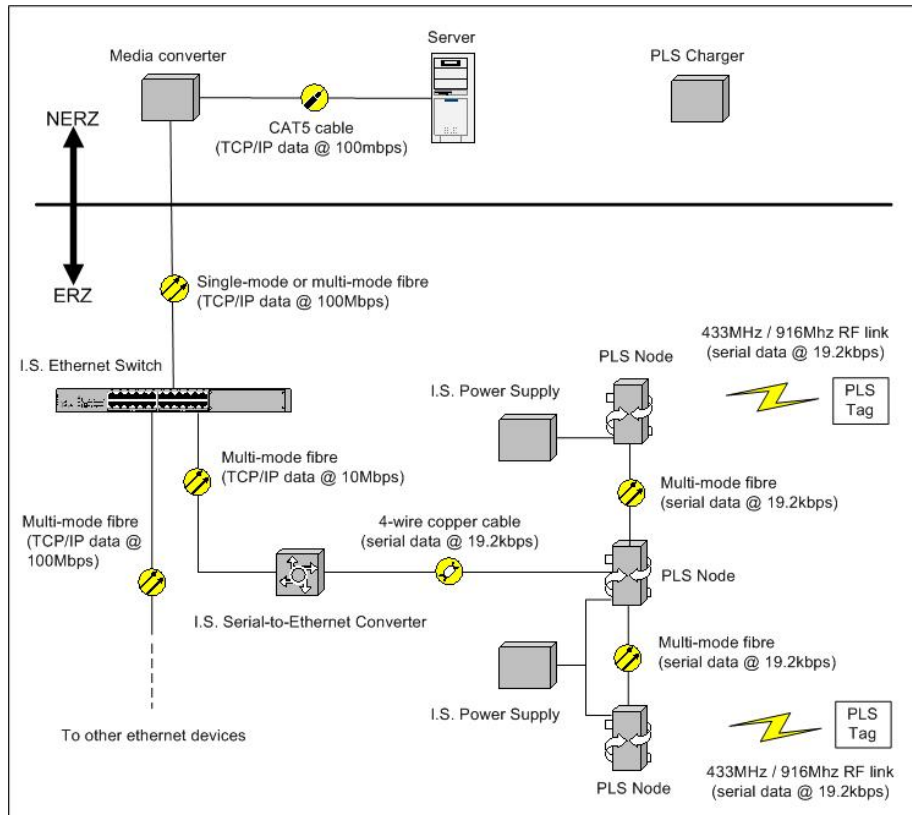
Media converter

Server

PLS Charger

NERZ

CAT5 cable (TCP/IP data @ 100mbps)

ERZ

Single-mode or multi-mode fibre (TCP/IP data @ 100Mbps)

433MHz / 916Mhz RF link (serial data @ 19.2kbps)

PLS Node

I.S. Ethernet Switch

I.S. Power Supply

PLS Tag

Multi-mode fibre (TCP/IP data @ 10Mbps)

Multi-mode fibre (serial data @ 19.2kbps)

Multi-mode fibre (TCP/IP data @ 100Mbps)

4-wire copper cable (serial data @ 19.2kbps)

PLS Node

I.S. Serial-to-Ethernet Converter

Multi-mode fibre (serial data @ 19.2kbps)

I.S. Power Supply

To other ethernet devices

PLS Tag

PLS Node

433MHz / 916Mhz RF link (serial data @ 19.2kbps)